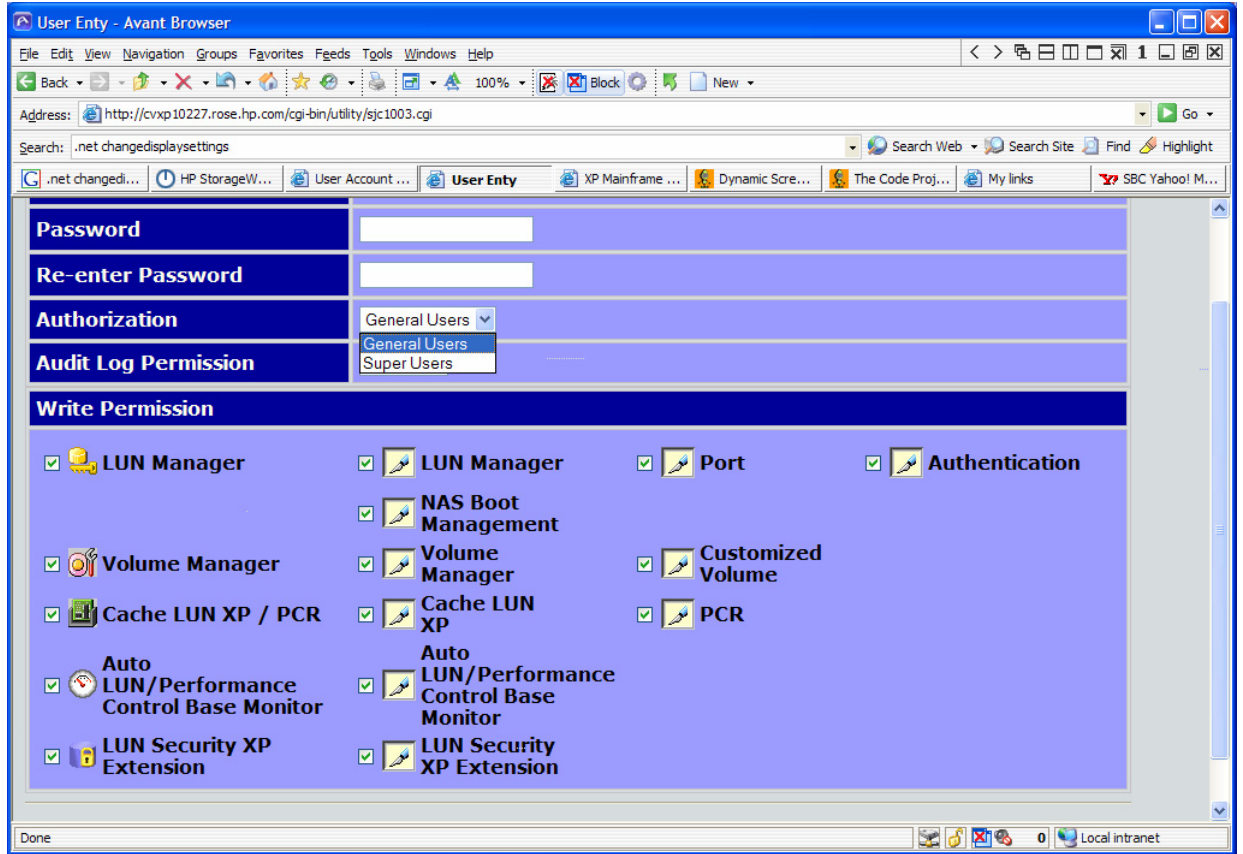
User Enty - Avant Browser

File Edit View Navigation Groups Favorites Feeds Tools Windows Help

Back 100% Block New

Address: http://cvxp10227.rose.hp.com/cgi-bin/utility/sjc1003.cgi Go

Search: .net changedisplaysettings Search Web Search Site Find Highlight

.net changedi... | HP StorageW... | User Account ... | User Enty | XP Mainframe ... | Dynamic Scre... | The Code Proj... | My links | SBC Yahoo! M...

| | |
|---|---|
| Password | |
| Re-enter Password | |
| Authorization | General Users |
| Audit Log Permission | General Users / Super Users |

Write Permission

LUN Manager | LUN Manager | Port | Authentication

NAS Boot Management

Volume Manager | Volume Manager | Customized Volume

Cache LUN XP / PCR | Cache LUN XP | PCR

Auto LUN/Performance Control Base Monitor | Auto LUN/Performance Control Base Monitor

LUN Security XP Extension | LUN Security XP Extension

Done 0 Local intranet